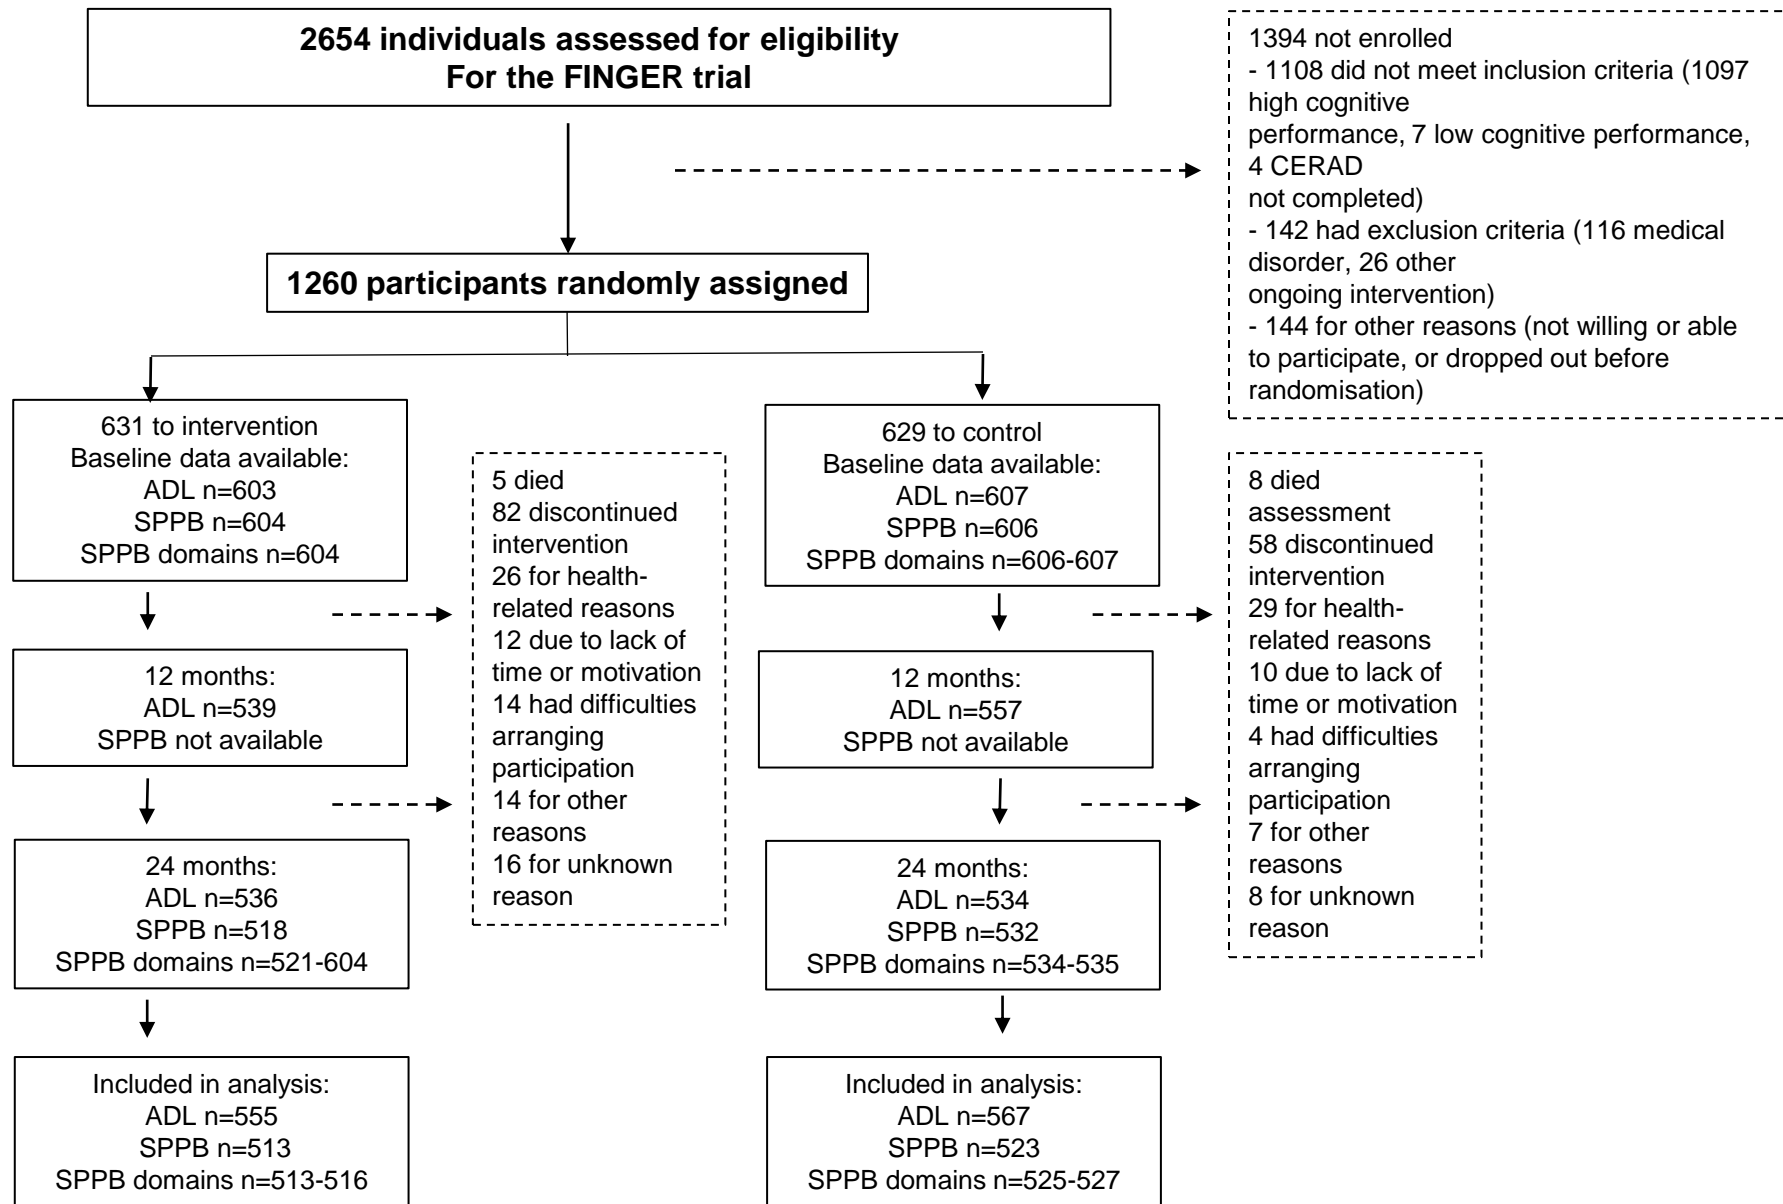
2654 individuals assessed for eligibility
For the FINGER trial

1394 not enrolled
- 1108 did not meet inclusion criteria (1097 high cognitive performance, 7 low cognitive performance, 4 CERAD not completed)
- 142 had exclusion criteria (116 medical disorder, 26 other ongoing intervention)
- 144 for other reasons (not willing or able to participate, or dropped out before randomisation)

1260 participants randomly assigned

631 to intervention
Baseline data available:
ADL n=603
SPPB n=604
SPPB domains n=604

5 died
82 discontinued intervention
26 for health-related reasons
12 due to lack of time or motivation
14 had difficulties arranging participation
14 for other reasons
16 for unknown reason

12 months:
ADL n=539
SPPB not available

24 months:
ADL n=536
SPPB n=518
SPPB domains n=521-604

Included in analysis:
ADL n=555
SPPB n=513
SPPB domains n=513-516

629 to control
Baseline data available:
ADL n=607
SPPB n=606
SPPB domains n=606-607

8 died
assessment
58 discontinued intervention
29 for health-related reasons
10 due to lack of time or motivation
4 had difficulties arranging participation
7 for other reasons
8 for unknown reason

12 months:
ADL n=557
SPPB not available

24 months:
ADL n=534
SPPB n=532
SPPB domains n=534-535

Included in analysis:
ADL n=567
SPPB n=523
SPPB domains n=525-527